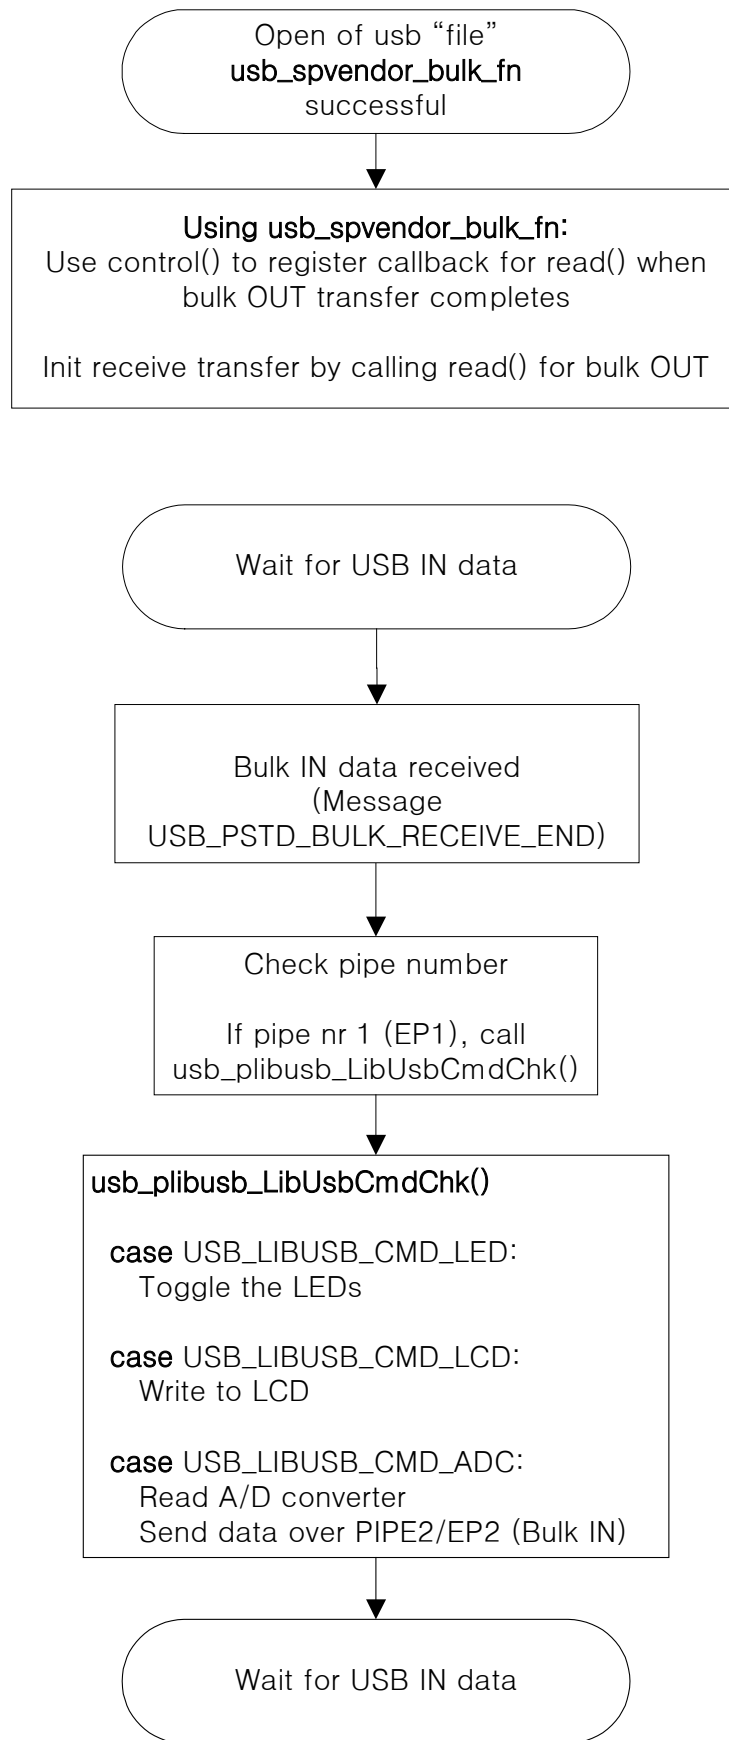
Open of usb “file”
usb_spvendor_bulk_fn
successful

Using usb_spvendor_bulk_fn:
Use control() to register callback for read() when bulk OUT transfer completes

Init receive transfer by calling read() for bulk OUT

Wait for USB IN data

Bulk IN data received
(Message
USB_PSTD_BULK_RECEIVE_END)

Check pipe number

If pipe nr 1 (EP1), call
usb_plibusb_LibUsbCmdChk()

usb_plibusb_LibUsbCmdChk()

case USB_LIBUSB_CMD_LED:
Toggle the LEDs

case USB_LIBUSB_CMD_LCD:
Write to LCD

case USB_LIBUSB_CMD_ADC:
Read A/D converter
Send data over PIPE2/EP2 (Bulk IN)

Wait for USB IN data